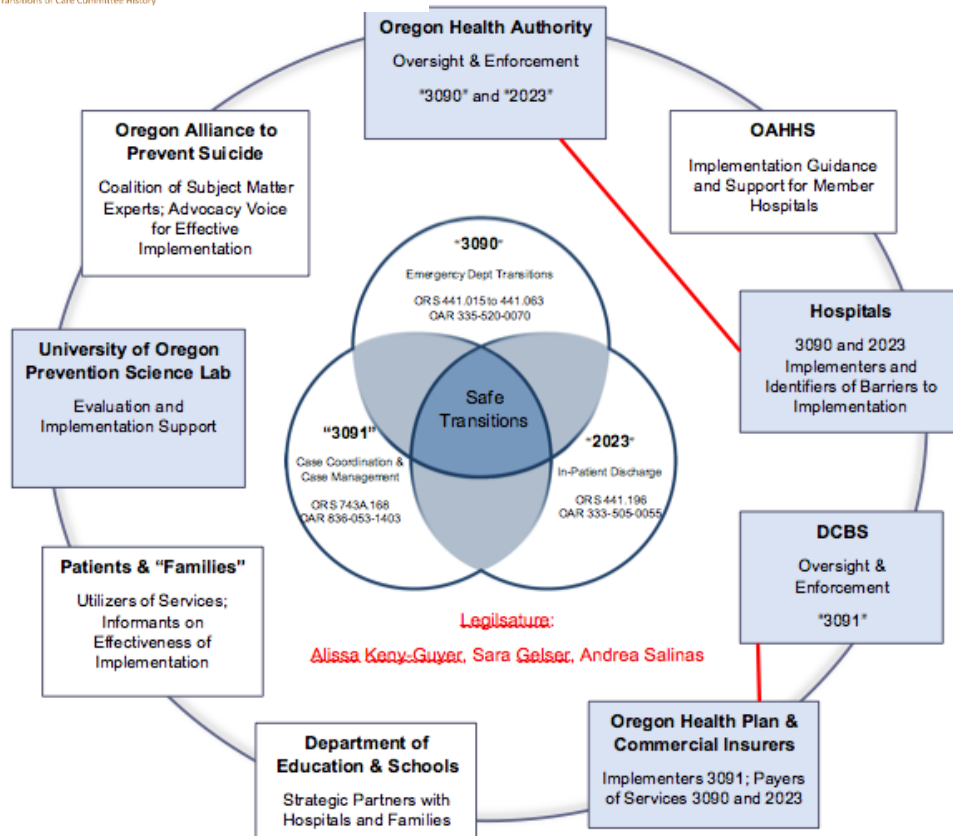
Transitions of Care Committee History

Oregon Health Authority
Oversight & Enforcement
"3090" and "2023"

Oregon Alliance to Prevent Suicide
Coalition of Subject Matter Experts; Advocacy Voice for Effective Implementation

OAHHS
Implementation Guidance and Support for Member Hospitals

"3090"
Emergency Dept Transitions
ORS 441.015 to 441.063
OAR 335-520-0070

Hospitals
3090 and 2023 Implementers and Identifiers of Barriers to Implementation

University of Oregon Prevention Science Lab
Evaluation and Implementation Support

Safe Transitions

"3091"
Case Coordination & Case Management
ORS 743A.168
OAR 836-053-1403

"2023"
In-Patient Discharge
ORS 441.196
OAR 333-505-0055

DCBS
Oversight & Enforcement
"3091"

Patients & "Families"
Utilizers of Services; Informants on Effectiveness of Implementation

Legilsature:
Alissa Keny-Guyer, Sara Gelser, Andrea Salinas

Department of Education & Schools
Strategic Partners with Hospitals and Families

Oregon Health Plan & Commercial Insurers
Implementers 3091; Payers of Services 3090 and 2023